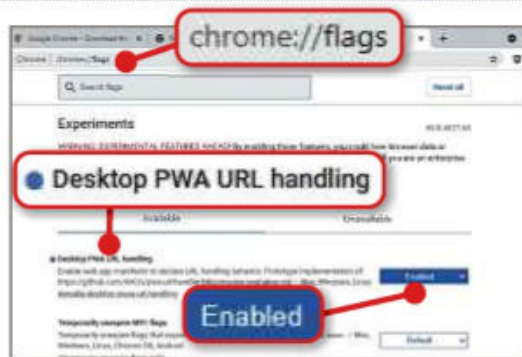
Google Chrome - Download th

chrome://flags

Chrome | chrome://flags

Search flags

Reset all

Experiments

WARNING: EXPERIMENTAL FEATURES AHEAD! By enabling these features, you could lose browser data or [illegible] you are an enterprise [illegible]

Desktop PWA URL handling

Available

Unavailable

Desktop PWA URL handling

Enable web app manifests to declare URL handling behavior. Prototype implementation of: https://github.com/WICG/pwa-url-handler/blob/master/explainer.md – Mac, Windows, Linux #enable-desktop-pwas-url-handling

Enabled

Temporarily unexpire M91 flags

Temporarily unexpire flags that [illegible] – Mac, Windows, Linux, Chrome OS, Android

Default

Enabled